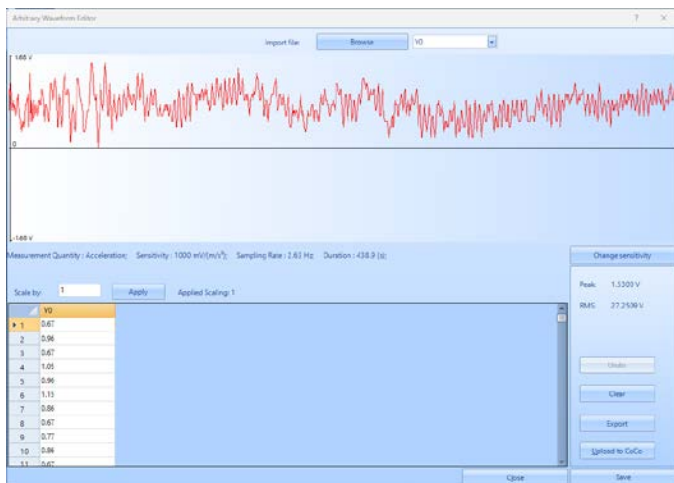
Arbitrary Waveform Editor

? ×

Import file: Browse Y0

1.68 V

0

-1.68 V

Measurement Quantity : Acceleration; Sensitivity : 1000 mV/(m/s²); Sampling Rate : 2.62 Hz; Duration : 438.9 (s);

Change sensitivity

Scale by: 1 Apply Applied Scaling: 1

Peak: 1.5300 V

RMS: 27.2500 V

| | Y0 |
|---|---|
| 1 | 0.67 |
| 2 | 0.96 |
| 3 | 0.67 |
| 4 | 1.05 |
| 5 | 0.96 |
| 6 | 1.15 |
| 7 | 0.86 |
| 8 | 0.67 |
| 9 | 0.77 |
| 10 | 0.86 |
| 11 | 0.67 |

Undo

Clear

Export

Upload to CoCo

Close

Save